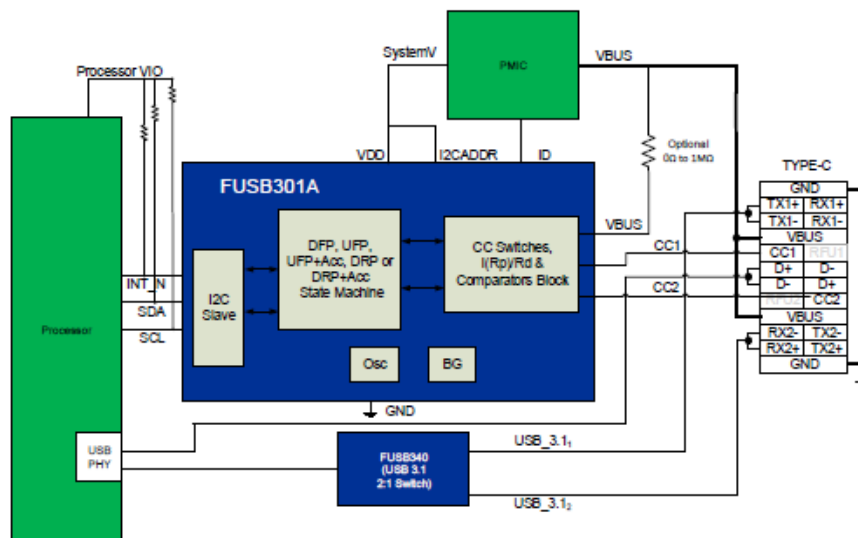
Processor VIO

SystemV

PMIC

VBUS

Optional
0Ω to 1MΩ

VDD
I2CADDR
ID

FUSB301A

TYPE-C

| GND | |
|---|---|
| TX1+ | RX1+ |
| TX1- | RX1- |
| VBUS | |
| CC1 | RFU1 |
| D+ | D- |
| D- | D+ |
| RFU2 | CC2 |
| VBUS | |
| RX2- | TX2- |
| RX2+ | TX2+ |
| GND | |

DFP, UFP, UFP+Acc, DRP or DRP+Acc State Machine

CC Switches, I(Rp)/Rd & Comparators Block

VBUS
CC1
CC2

INT_N
SDA
SCL

I2C Slave

Processor

Osc
BG

GND

USB PHY

FUSB340 (USB 3.1 2:1 Switch)

USB_3.1$_1$

USB_3.1$_2$